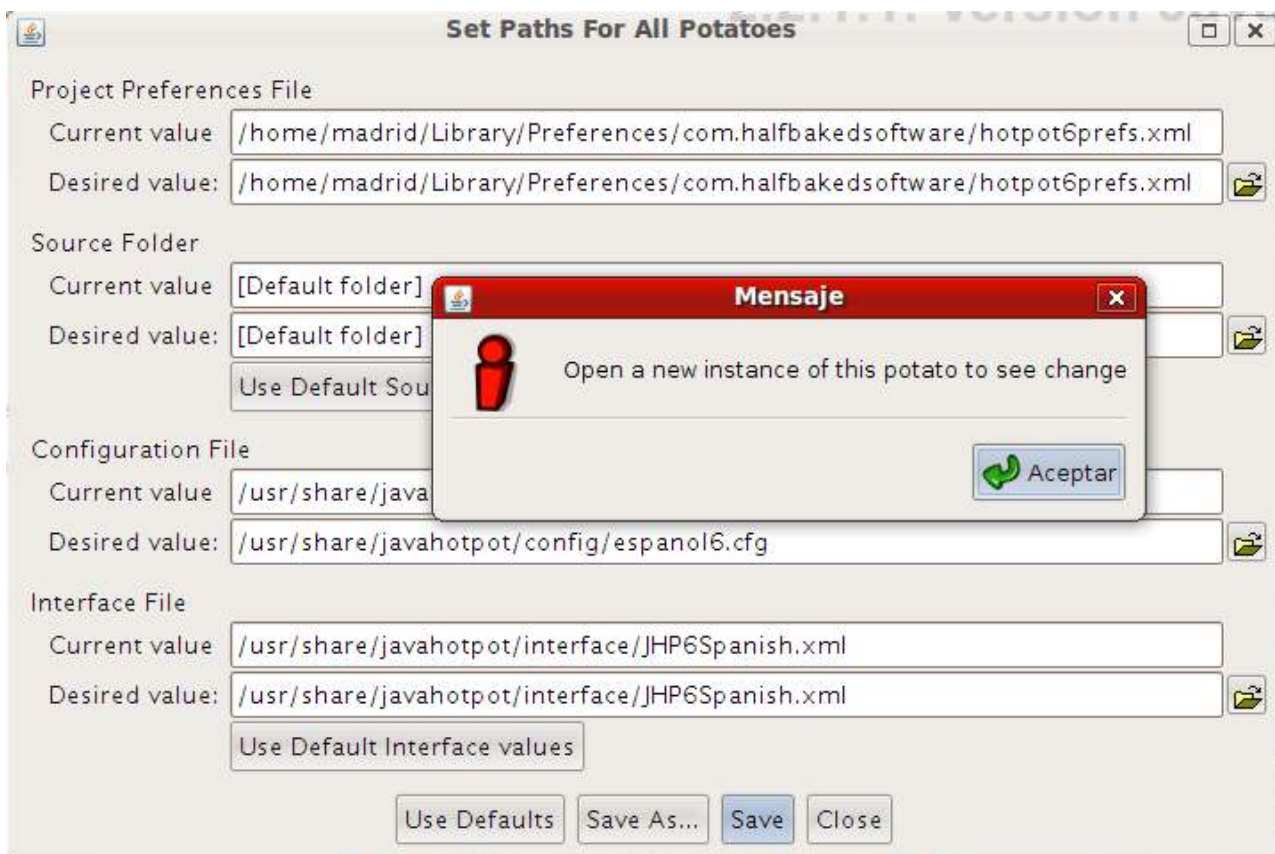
Set Paths For All Potatoes

Project Preferences File
Current value /home/madrid/Library/Preferences/com.halfbakedsoftware/hotpot6prefs.xml
Desired value: /home/madrid/Library/Preferences/com.halfbakedsoftware/hotpot6prefs.xml

Source Folder
Current value [Default folder]
Desired value: [Default folder]
Use Default Sou

Mensaje
Open a new instance of this potato to see change
Aceptar

Configuration File
Current value /usr/share/java
Desired value: /usr/share/javahotpot/config/espanol6.cfg

Interface File
Current value /usr/share/javahotpot/interface/JHP6Spanish.xml
Desired value: /usr/share/javahotpot/interface/JHP6Spanish.xml
Use Default Interface values

Use Defaults Save As... Save Close